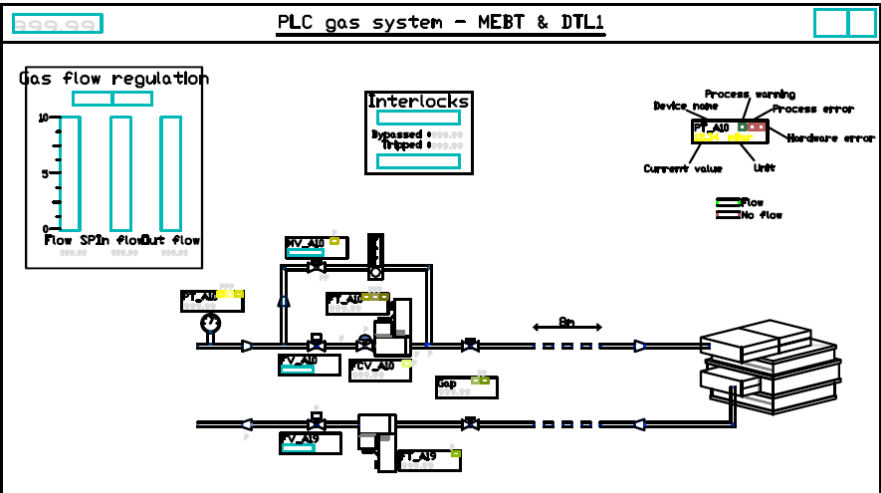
999.99

PLC gas system - MEBT & DTL1

Gas flow regulation

10
5
0

Flow SP
In flow
Out flow

999.99
999.99
999.99

Interlocks

Bypassed : 999.99
Tripped : 999.99

Process warning
Device name
Process error
PT_A10
Hardware error
Current value
Unit

Flow
No flow

MV_A10
PT_A10
FT_A10
8m
FV_A10
FCV_A10
Gap
FV_A19
FT_A19